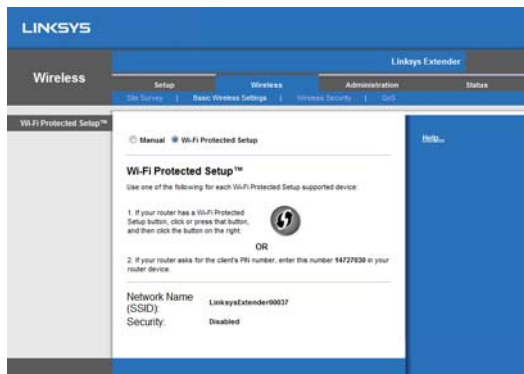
LINKSYS

Linksys Extender

Wireless

Setup | Wireless | Administration | Status

Site Survey | Basic Wireless Settings | Wireless Security | QoS

Wi-Fi Protected Setup™

Manual Wi-Fi Protected Setup

Help...

Wi-Fi Protected Setup™

Use one of the following for each Wi-Fi Protected Setup supported device:

1. If your router has a Wi-Fi Protected Setup button, click or press that button, and then click the button on the right.

OR

2. If your router asks for the client's PIN number, enter this number 14727030 in your router device.

Network Name (SSID): LinksysExtender00037

Security: Disabled